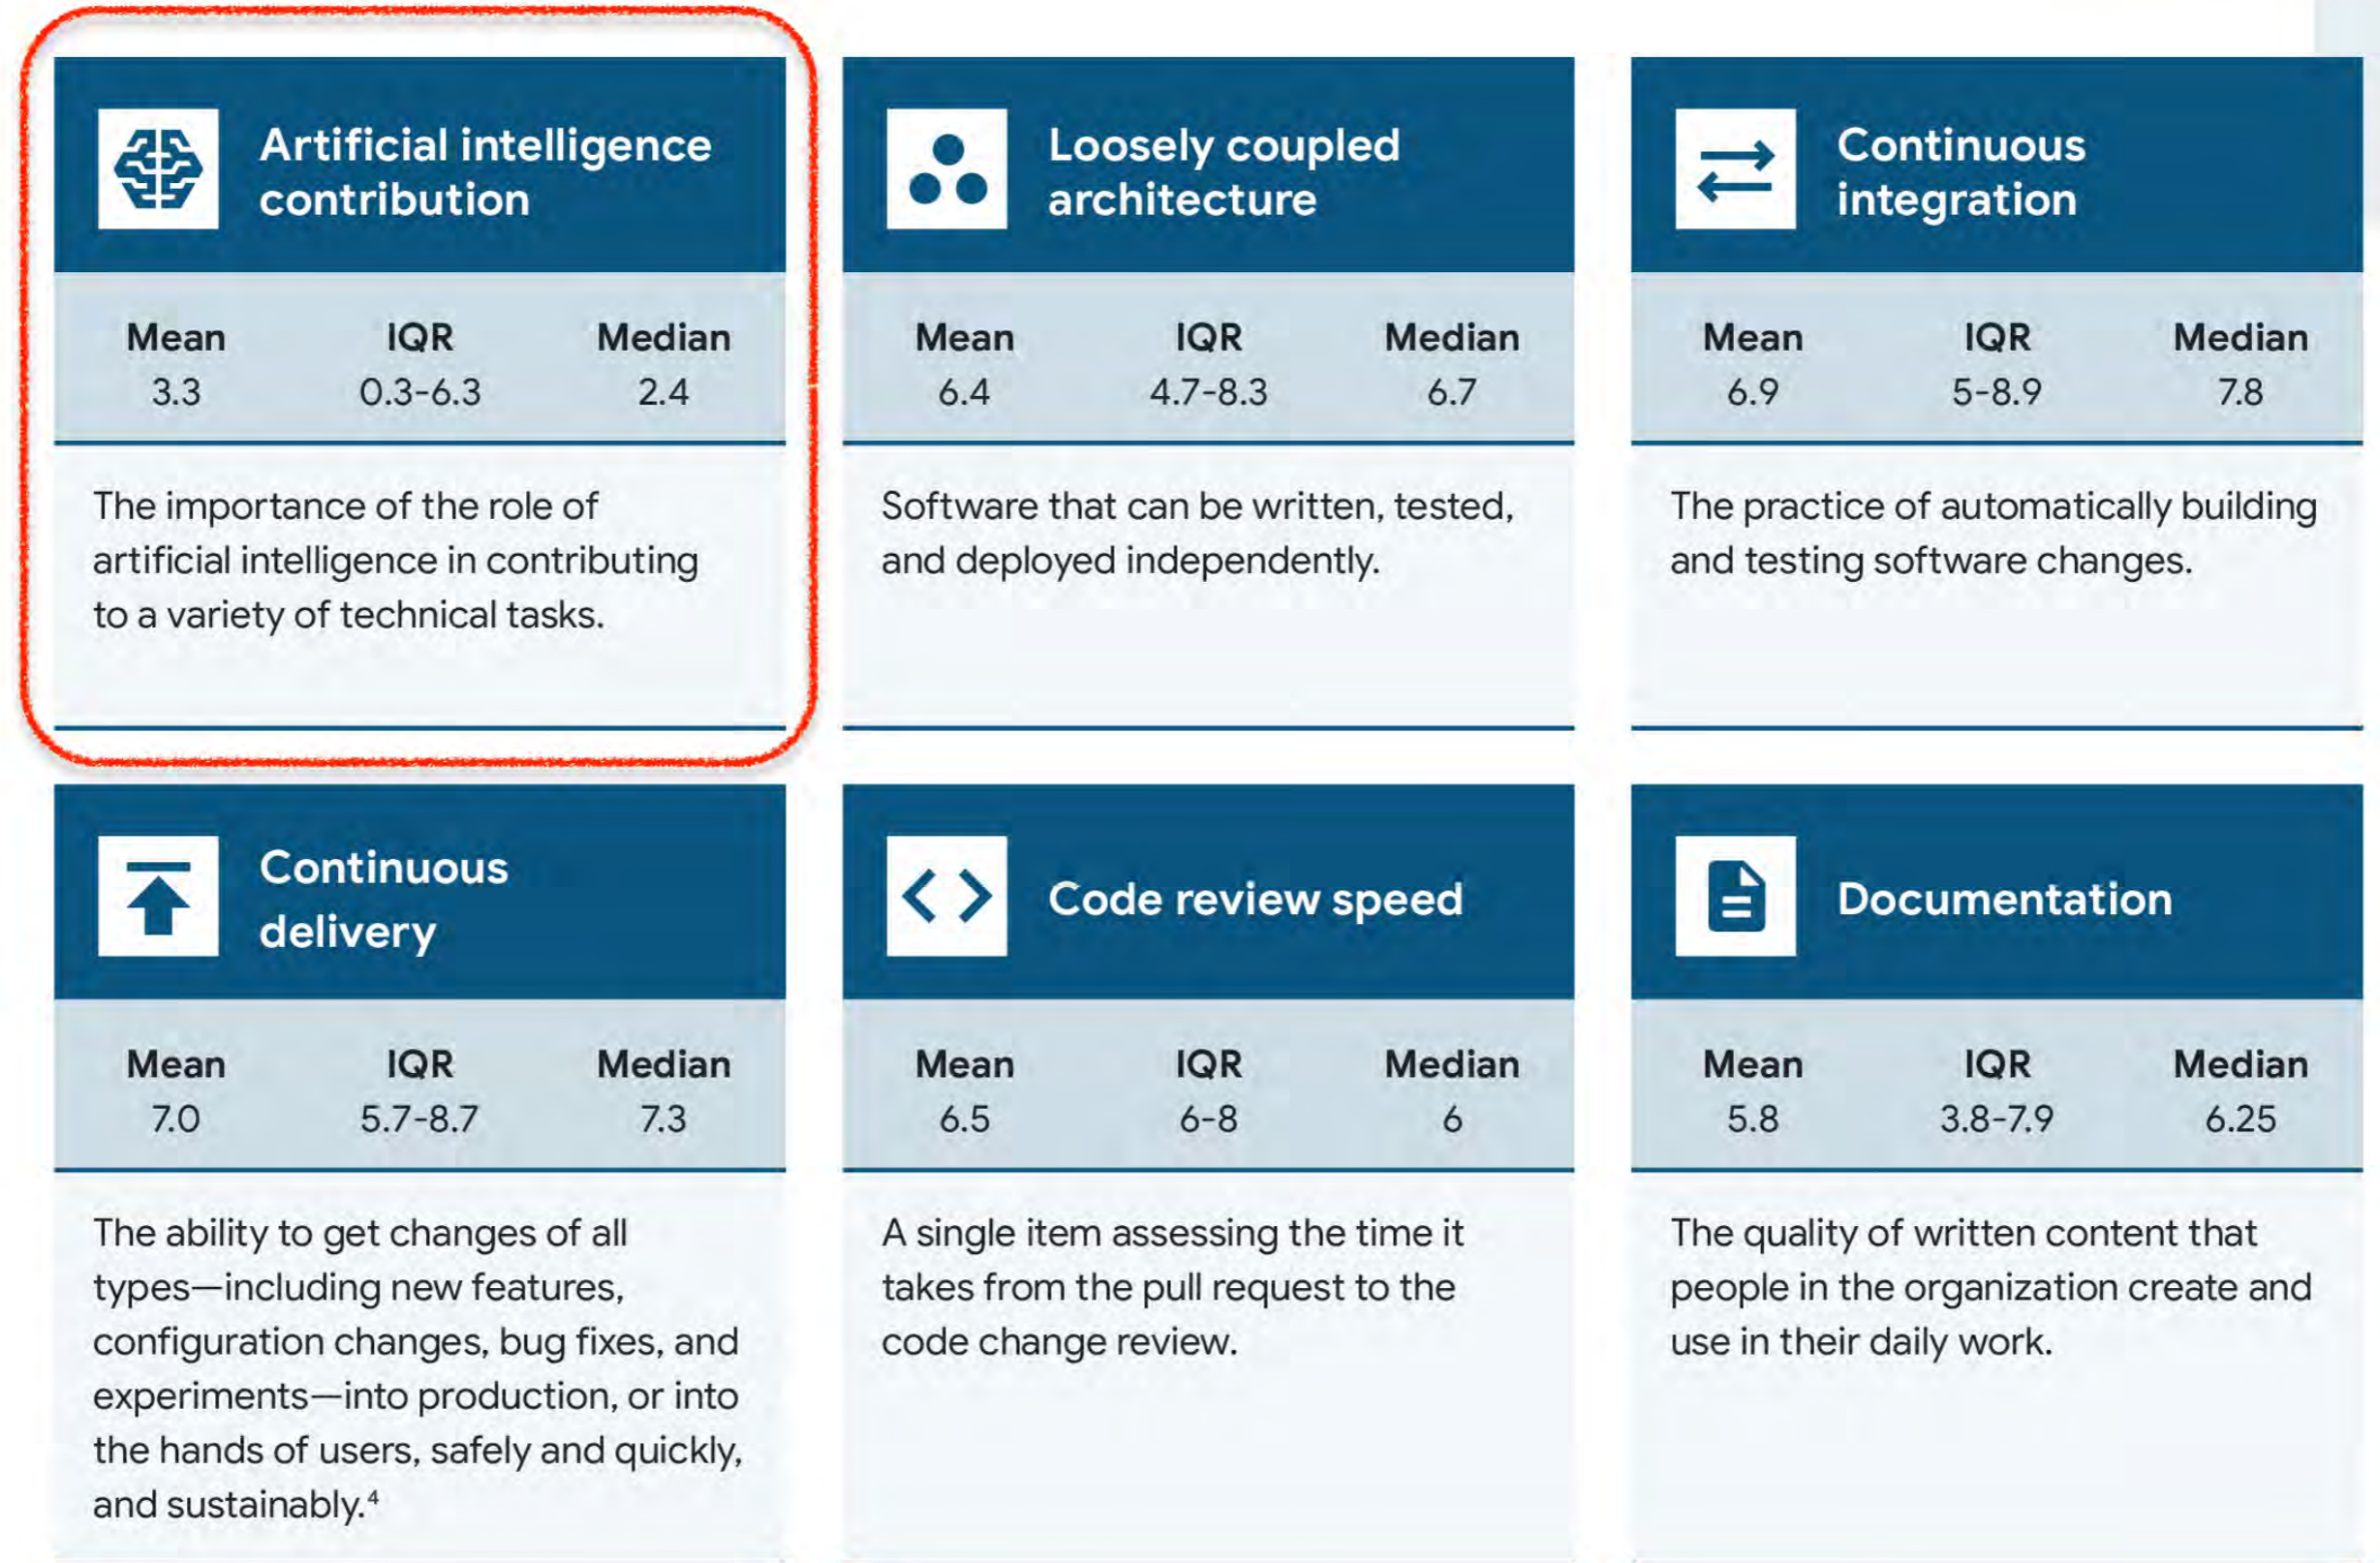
Artificial intelligence contribution

| Mean | IQR | Median |
|---|---|---|
| 3.3 | 0.3-6.3 | 2.4 |

The importance of the role of artificial intelligence in contributing to a variety of technical tasks.

Loosely coupled architecture

| Mean | IQR | Median |
|---|---|---|
| 6.4 | 4.7-8.3 | 6.7 |

Software that can be written, tested, and deployed independently.

Continuous integration

| Mean | IQR | Median |
|---|---|---|
| 6.9 | 5-8.9 | 7.8 |

The practice of automatically building and testing software changes.

Continuous delivery

| Mean | IQR | Median |
|---|---|---|
| 7.0 | 5.7-8.7 | 7.3 |

The ability to get changes of all types—including new features, configuration changes, bug fixes, and experiments—into production, or into the hands of users, safely and quickly, and sustainably.$^4$

Code review speed

| Mean | IQR | Median |
|---|---|---|
| 6.5 | 6-8 | 6 |

A single item assessing the time it takes from the pull request to the code change review.

Documentation

| Mean | IQR | Median |
|---|---|---|
| 5.8 | 3.8-7.9 | 6.25 |

The quality of written content that people in the organization create and use in their daily work.